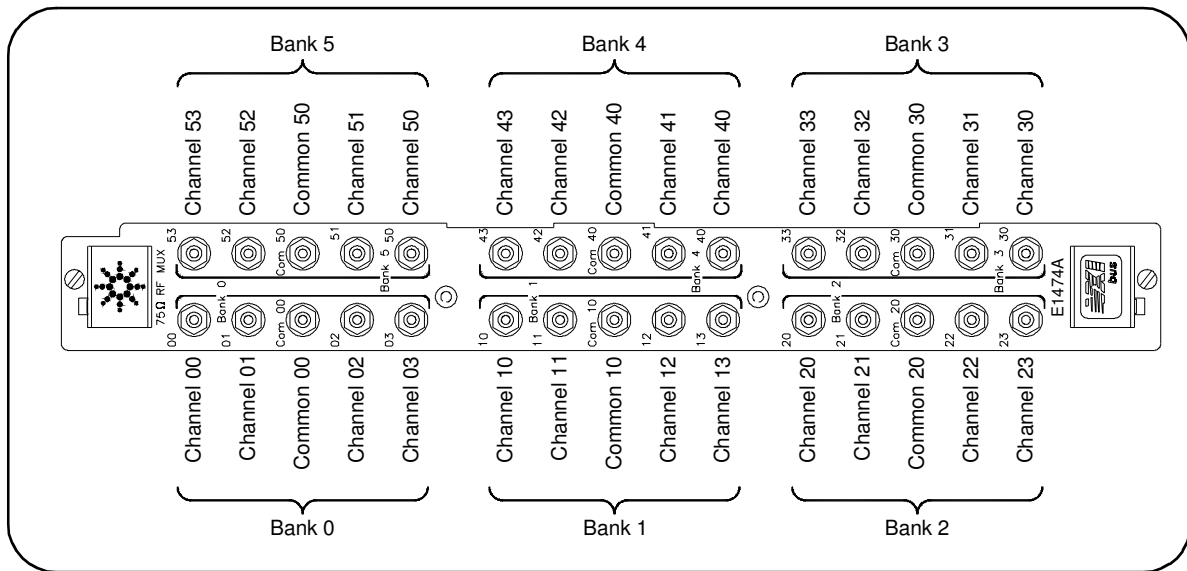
Bank 5

Bank 4

Bank 3

Channel 53
Channel 52
Common 50
Channel 51
Channel 50

Channel 43
Channel 42
Common 40
Channel 41
Channel 40

Channel 33
Channel 32
Common 30
Channel 31
Channel 30

75Ω RF MUX

53 52 Com 50 51 50 Bank 5

43 42 Com 40 41 40 Bank 4

33 32 Com 30 31 30 Bank 3

Bank 0 00 01 Com 00 02 03

Bank 1 10 11 Com 10 12 13

Bank 2 20 21 Com 20 22 23

E1474A

bus

Channel 00
Channel 01
Common 00
Channel 02
Channel 03

Channel 10
Channel 11
Common 10
Channel 12
Channel 13

Channel 20
Channel 21
Common 20
Channel 22
Channel 23

Bank 0

Bank 1

Bank 2